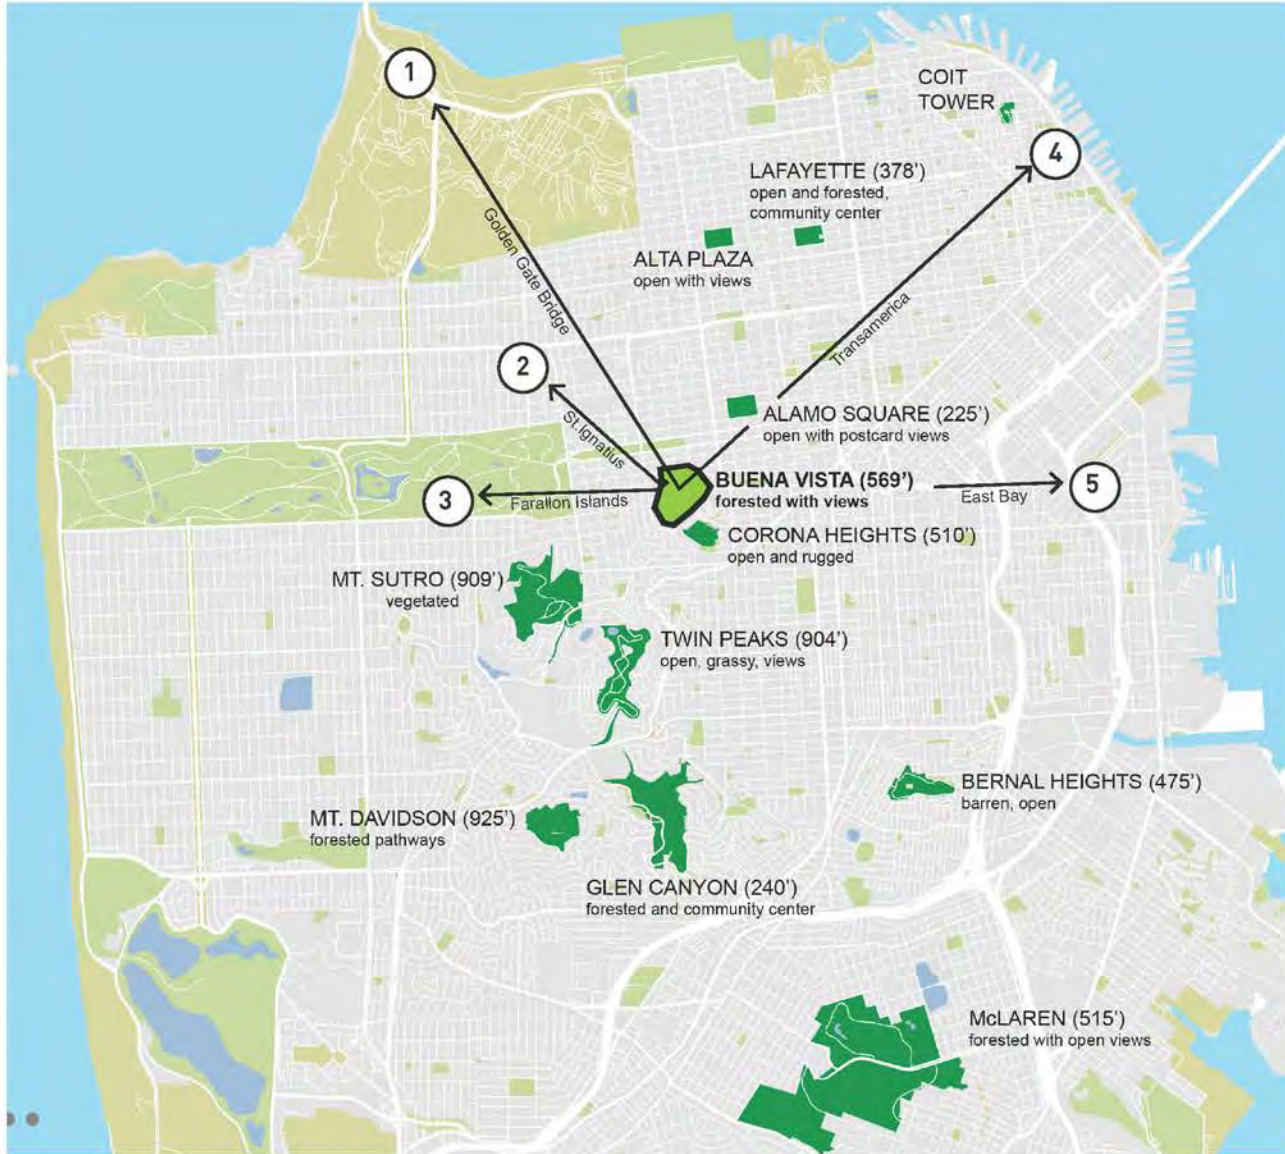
1

COIT TOWER

4

LAFAYETTE (378')
open and forested, community center

Golden Gate Bridge

ALTA PLAZA
open with views

Transamerica

2

St.Ignatius

ALAMO SQUARE (225')
open with postcard views

3

Farallon Islands

BUENA VISTA (569')
forested with views

East Bay

5

CORONA HEIGHTS (510')
open and rugged

MT. SUTRO (909')
vegetated

TWIN PEAKS (904')
open, grassy, views

BERNAL HEIGHTS (475')
barren, open

MT. DAVIDSON (925')
forested pathways

GLEN CANYON (240')
forested and community center

McLAREN (515')
forested with open views